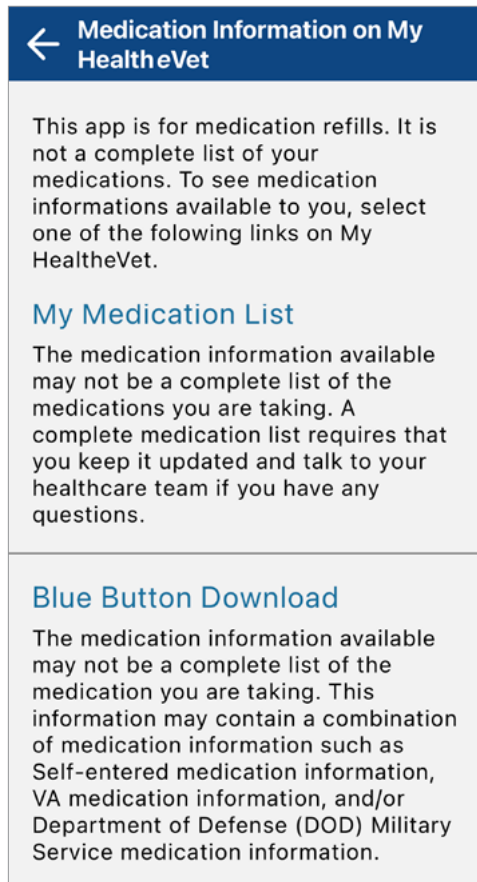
Medication Information on My HealtheVet

This app is for medication refills. It is not a complete list of your medications. To see medication informations available to you, select one of the folowing links on My HealtheVet.

My Medication List

The medication information available may not be a complete list of the medications you are taking. A complete medication list requires that you keep it updated and talk to your healthcare team if you have any questions.

Blue Button Download

The medication information available may not be a complete list of the medication you are taking. This information may contain a combination of medication information such as Self-entered medication information, VA medication information, and/or Department of Defense (DOD) Military Service medication information.